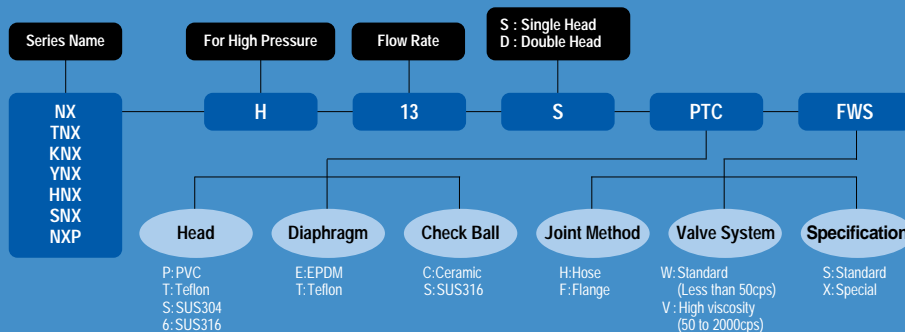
Series Name

For High Pressure

Flow Rate

S : Single Head
D : Double Head

NX
TNX
KNX
YNX
HNX
SNX
NXP

H

13

S

PTC

FWS

Head
P: PVC
T: Teflon
S: SUS304
6: SUS316

Diaphragm
E: EPDM
T: Teflon

Check Ball
C: Ceramic
S: SUS316

Joint Method
H: Hose
F: Flange

Valve System
W: Standard (Less than 50cps)
V : High viscosity (50 to 2000cps)

Specification
S: Standard
X: Special